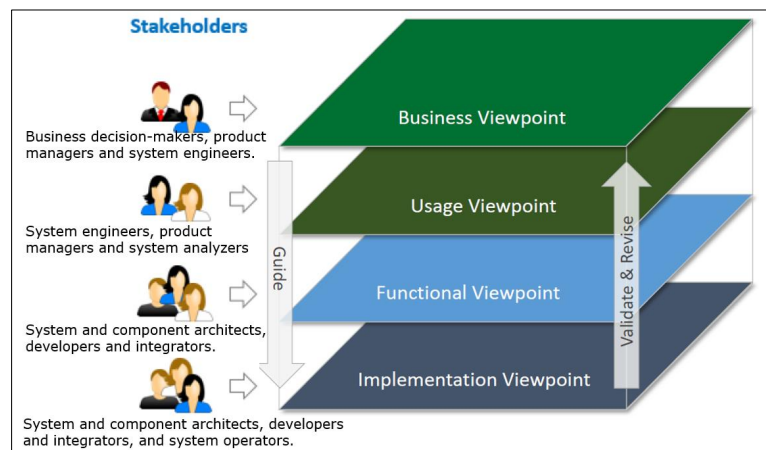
Stakeholders

Business decision-makers, product managers and system engineers.

System engineers, product managers and system analyzers

System and component architects, developers and integrators.

System and component architects, developers and integrators, and system operators.

Business Viewpoint

Usage Viewpoint

Functional Viewpoint

Implementation Viewpoint

Guide

Validate & Revise